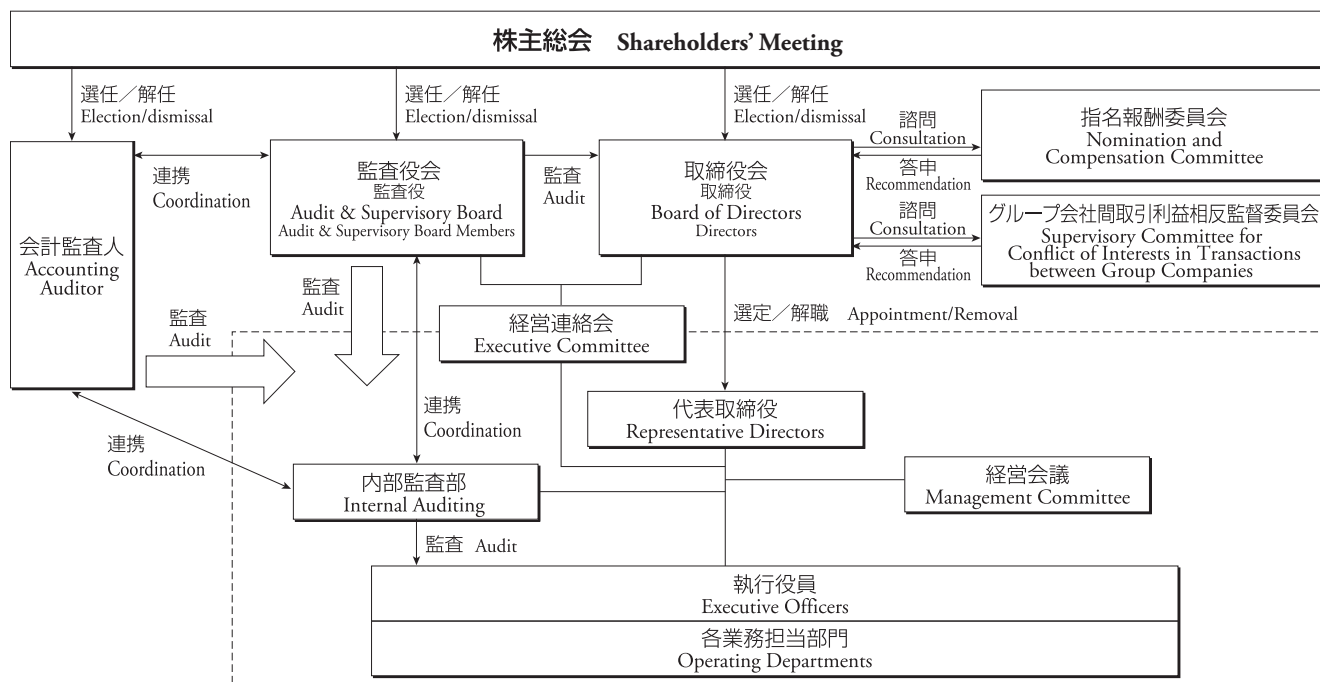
株主総会 Shareholders' Meeting

選任／解任
Election/dismissal

選任／解任
Election/dismissal

選任／解任
Election/dismissal

諮問
Consultation

指名報酬委員会
Nomination and Compensation Committee

答申
Recommendation

連携
Coordination

監査役会
監査役
Audit & Supervisory Board
Audit & Supervisory Board Members

監査
Audit

取締役会
取締役
Board of Directors
Directors

諮問
Consultation

グループ会社間取引利益相反監督委員会
Supervisory Committee for Conflict of Interests in Transactions between Group Companies

答申
Recommendation

会計監査人
Accounting Auditor

監査
Audit

監査
Audit

経営連絡会
Executive Committee

選定／解職 Appointment/Removal

連携
Coordination

代表取締役
Representative Directors

連携
Coordination

内部監査部
Internal Auditing

経営会議
Management Committee

監査 Audit

執行役員
Executive Officers

各業務担当部門
Operating Departments